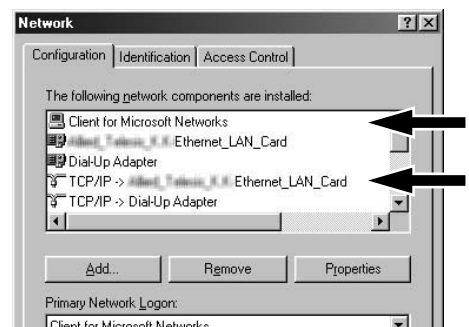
Network

Configuration | Identification | Access Control

The following network components are installed:

Client for Microsoft Networks
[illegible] Ethernet_LAN_Card
Dial-Up Adapter
TCP/IP -> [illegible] Ethernet_LAN_Card
TCP/IP -> Dial-Up Adapter

Add... | Remove | Properties

Primary Network Logon:
Client for Microsoft Networks